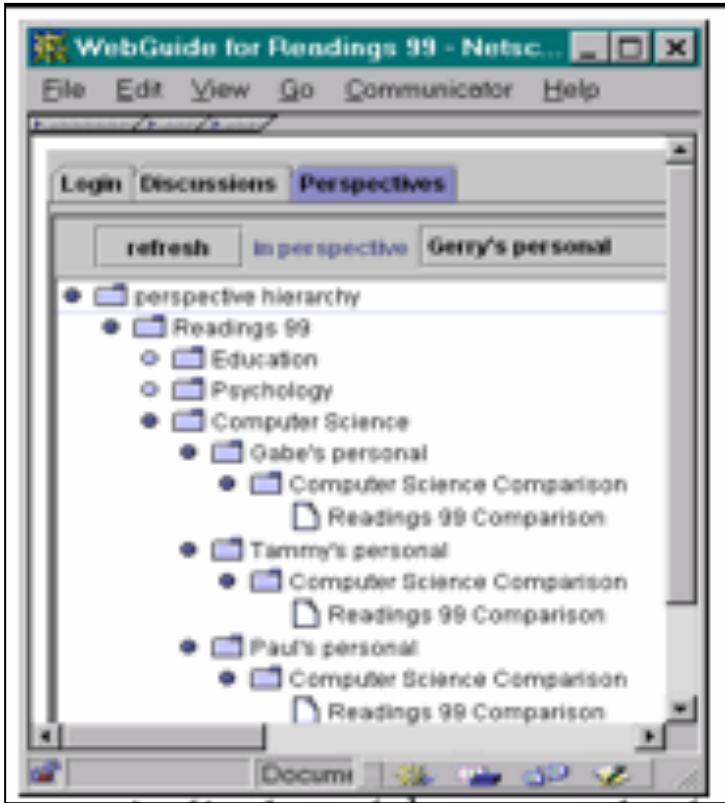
WebGuide for Readings 99 - Netsc...

File Edit View Go Communicator Help

Login Discussions Perspectives

refresh in perspective Gerry's personal

perspective hierarchy
Readings 99
Education
Psychology
Computer Science
Gabe's personal
Computer Science Comparison
Readings 99 Comparison
Tammy's personal
Computer Science Comparison
Readings 99 Comparison
Paul's personal
Computer Science Comparison
Readings 99 Comparison

Docum